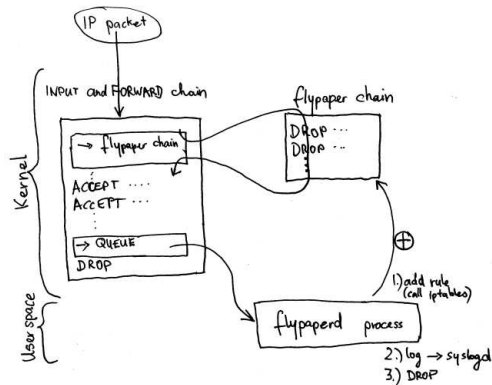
IP packet

INPUT and FORWARD chain

Kernel

→ flypaper chain

ACCEPT ....
ACCEPT ...
⋮

→ QUEUE

DROP

flypaper chain

DROP ...
DROP ...

⊕

1.) add rule (call iptables)

User space

flypaperd process

2.) log → syslogd
3.) DROP